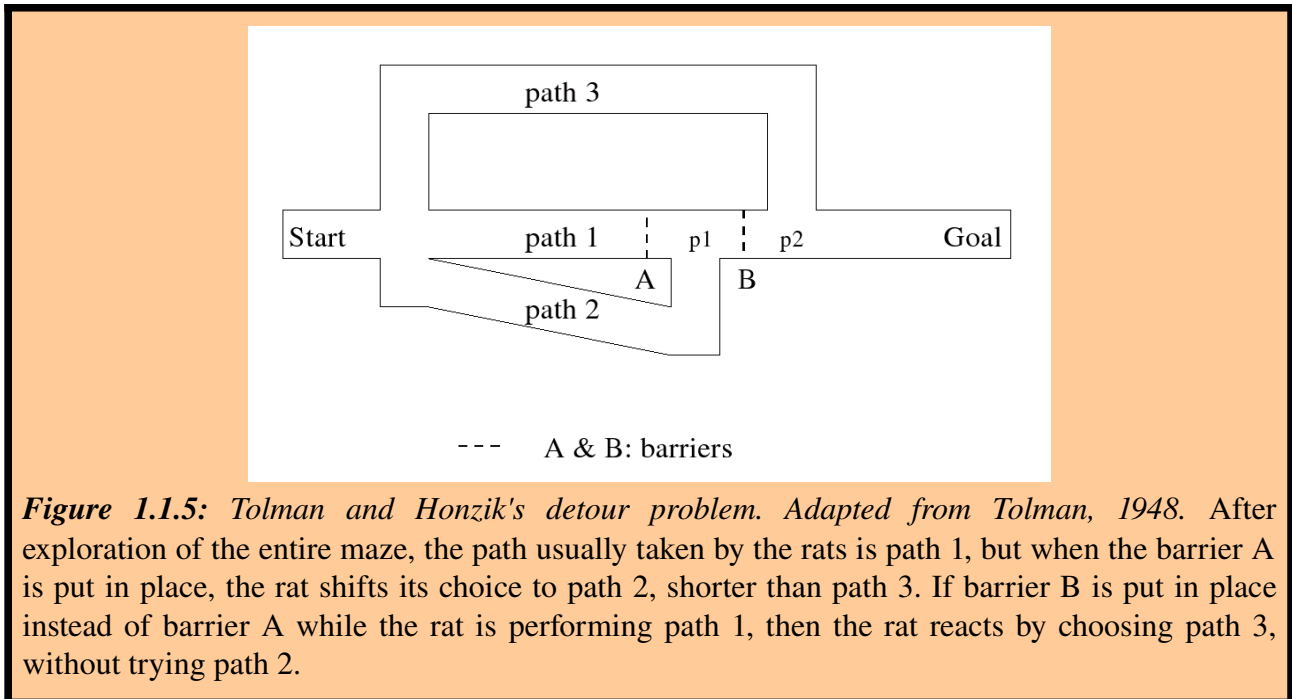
path 3

Start

path 1

p1

p2

Goal

A

B

path 2

- - - A & B: barriers

***Figure 1.1.5:*** *Tolman and Honzik's detour problem. Adapted from Tolman, 1948.* After exploration of the entire maze, the path usually taken by the rats is path 1, but when the barrier A is put in place, the rat shifts its choice to path 2, shorter than path 3. If barrier B is put in place instead of barrier A while the rat is performing path 1, then the rat reacts by choosing path 3, without trying path 2.